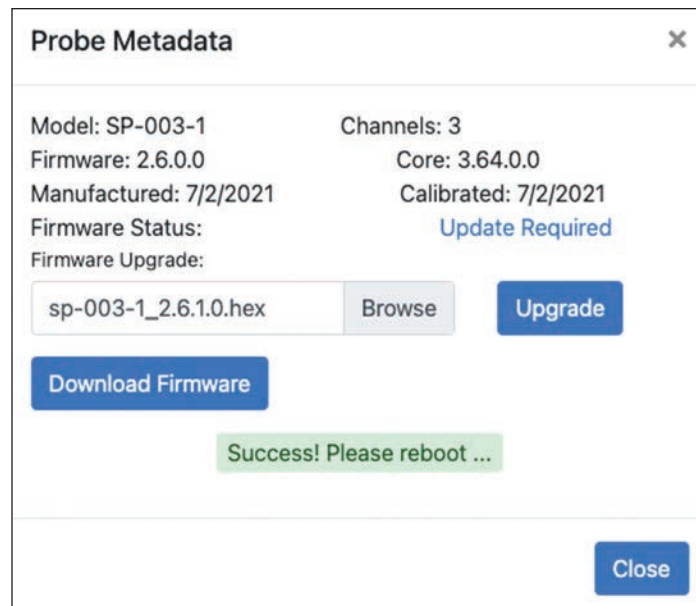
Probe Metadata

×

Model: SP-003-1
Channels: 3
Firmware: 2.6.0.0
Core: 3.64.0.0
Manufactured: 7/2/2021
Calibrated: 7/2/2021
Firmware Status:
Update Required
Firmware Upgrade:

sp-003-1_2.6.1.0.hex
Browse
Upgrade

Download Firmware

Success! Please reboot ...

Close